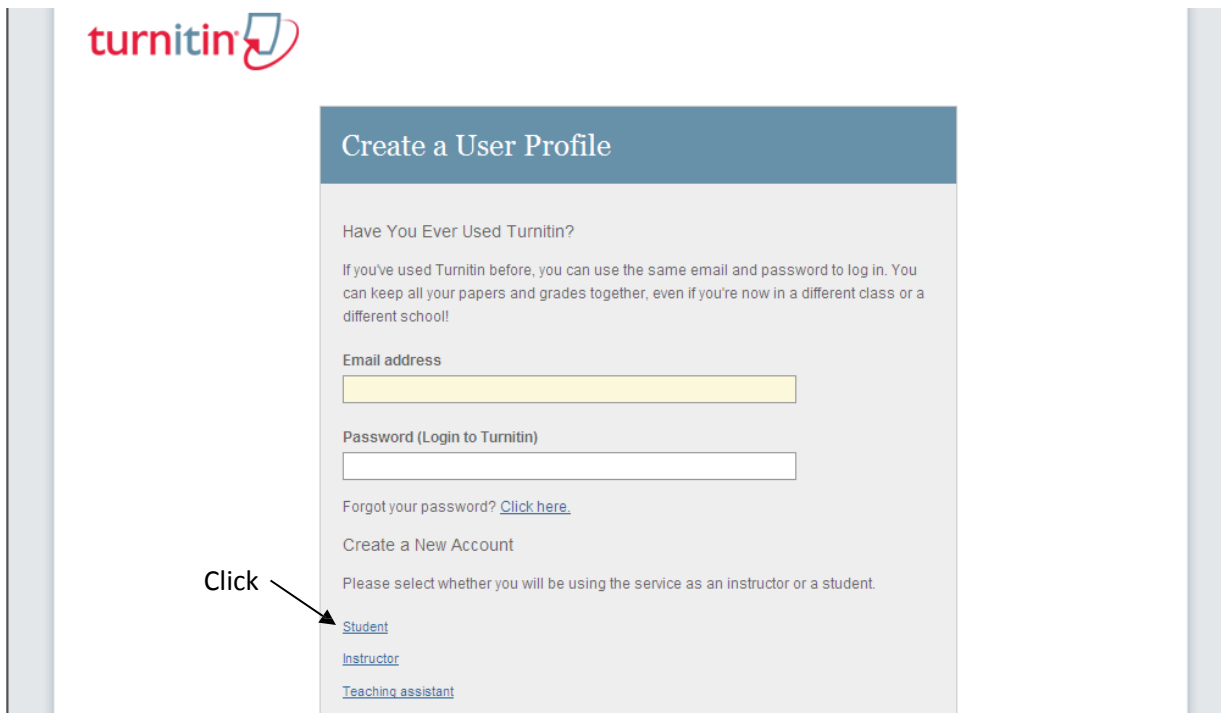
turnitin

Create a User Profile

Have You Ever Used Turnitin?

If you've used Turnitin before, you can use the same email and password to log in. You can keep all your papers and grades together, even if you're now in a different class or a different school!

Email address

Password (Login to Turnitin)

Forgot your password? Click here.

Create a New Account

Please select whether you will be using the service as an instructor or a student.

Click

Student

Instructor

Teaching assistant